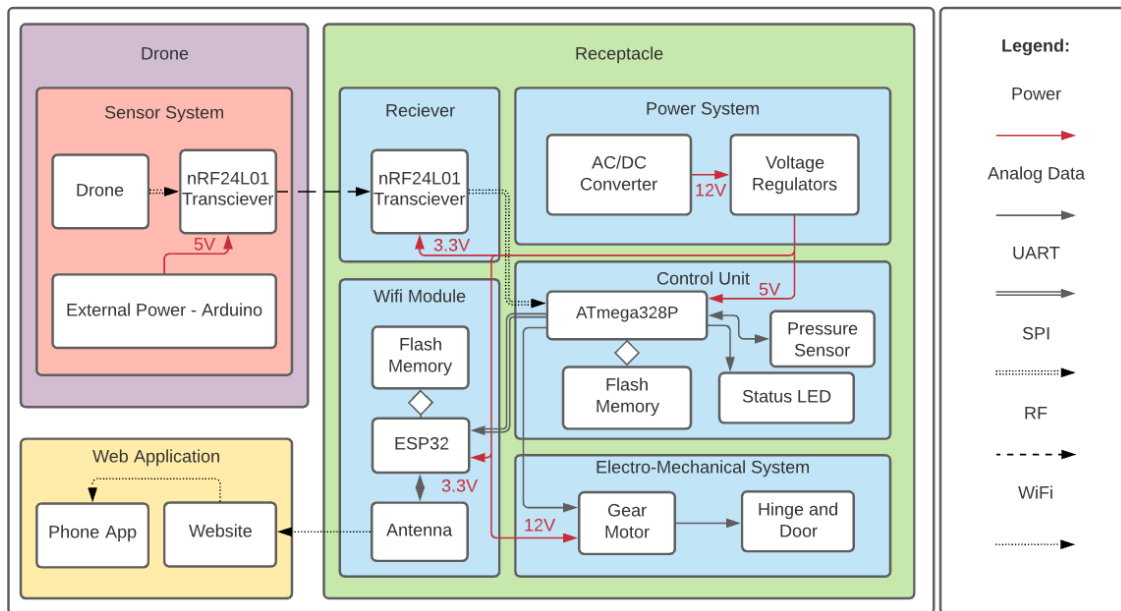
Drone

Sensor System

Drone

nRF24L01 Transciever

5V

External Power - Arduino

Receptacle

Reciever

nRF24L01 Transciever

3.3V

Power System

AC/DC Converter

12V

Voltage Regulators

Wifi Module

Flash Memory

ESP32

3.3V

Antenna

Control Unit

5V

ATmega328P

Pressure Sensor

Flash Memory

Status LED

Electro-Mechanical System

12V

Gear Motor

Hinge and Door

Web Application

Phone App

Website

Legend:

Power

Analog Data

UART

SPI

RF

WiFi